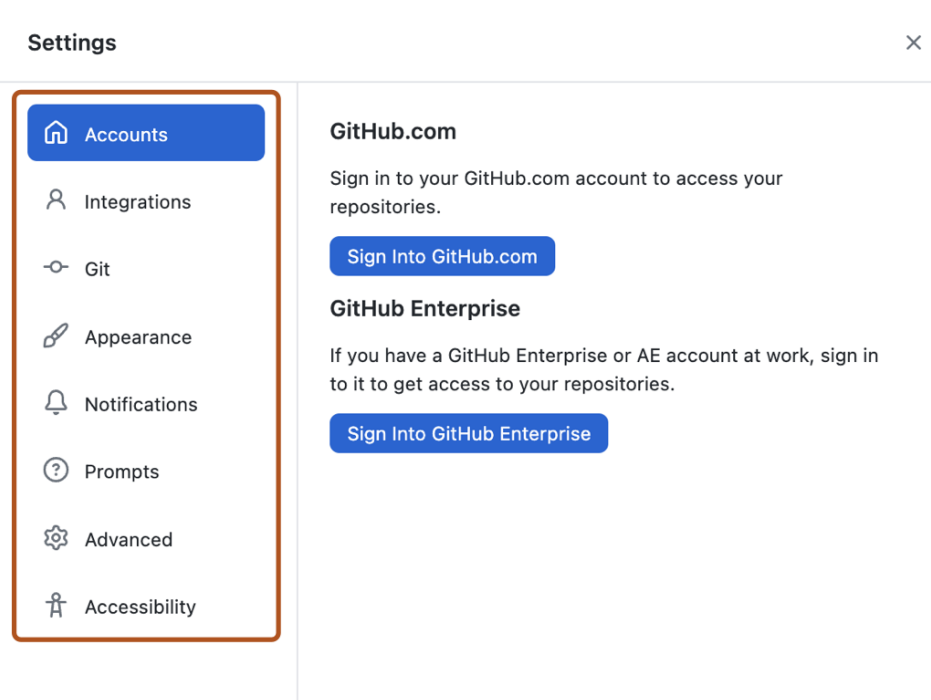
Settings

×

Accounts

Integrations

Git

Appearance

Notifications

Prompts

Advanced

Accessibility

GitHub.com

Sign in to your GitHub.com account to access your repositories.

Sign Into GitHub.com

GitHub Enterprise

If you have a GitHub Enterprise or AE account at work, sign in to it to get access to your repositories.

Sign Into GitHub Enterprise